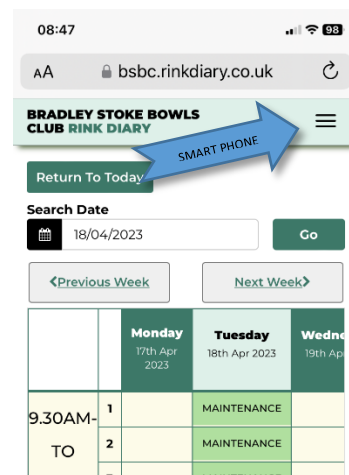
08:47

98

AA bsbc.rinkdiary.co.uk

BRADLEY STOKE BOWLS CLUB RINK DIARY

SMART PHONE

Return To Today

Search Date

18/04/2023

Go

<Previous Week

Next Week>

| | | Monday 17th Apr 2023 | Tuesday 18th Apr 2023 | Wedne 19th Ap |
|---|---|---|---|---|
| 9.30AM- TO | 1 | | MAINTENANCE | |
| | 2 | | MAINTENANCE | |